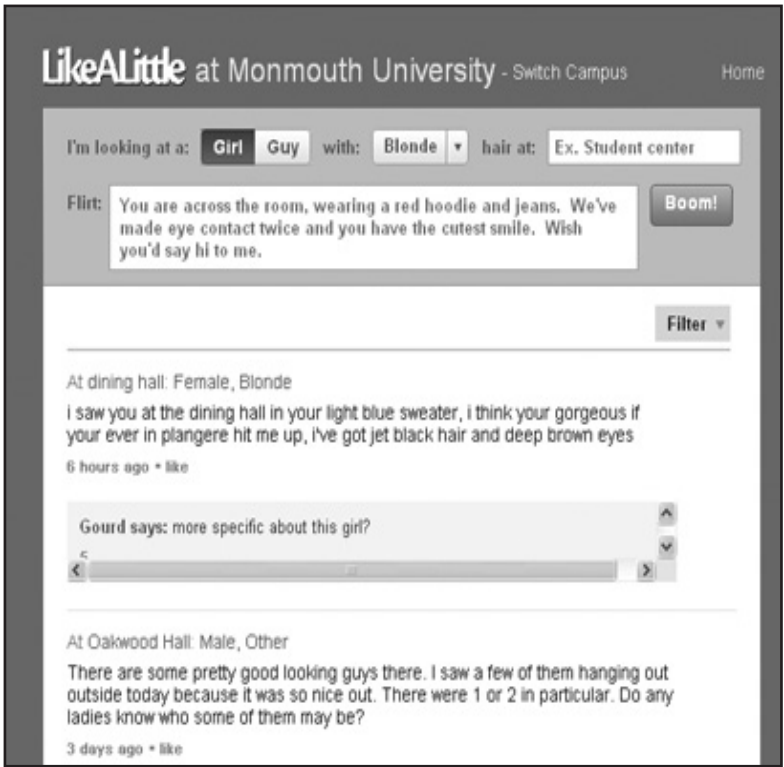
LikeALittle at Monmouth University - Switch Campus

Home

I'm looking at a: Girl Guy with: Blonde hair at: Ex. Student center

Flirt: You are across the room, wearing a red hoodie and jeans. We've made eye contact twice and you have the cutest smile. Wish you'd say hi to me.

Boom!

Filter

At dining hall: Female, Blonde

i saw you at the dining hall in your light blue sweater, i think your gorgeous if your ever in plangere hit me up, i've got jet black hair and deep brown eyes

6 hours ago • like

Gourd says: more specific about this girl?

At Oakwood Hall: Male, Other

There are some pretty good looking guys there. I saw a few of them hanging out outside today because it was so nice out. There were 1 or 2 in particular. Do any ladies know who some of them may be?

3 days ago • like